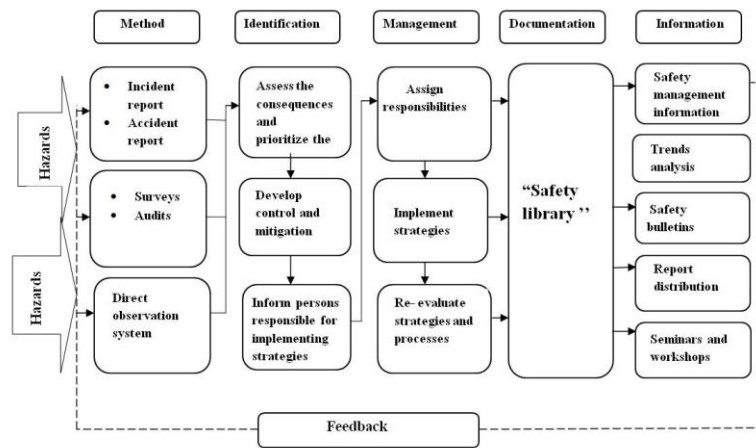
Method

Identification

Management

Documentation

Information

Hazards

Hazards

Incident report

Accident report

Surveys

Audits

Direct observation system

Assess the consequences and prioritize the

Develop control and mitigation

Inform persons responsible for implementing strategies

Assign responsibilities

Implement strategies

Re- evaluate strategies and processes

"Safety library"

Safety management information

Trends analysis

Safety bulletins

Report distribution

Seminars and workshops

Feedback